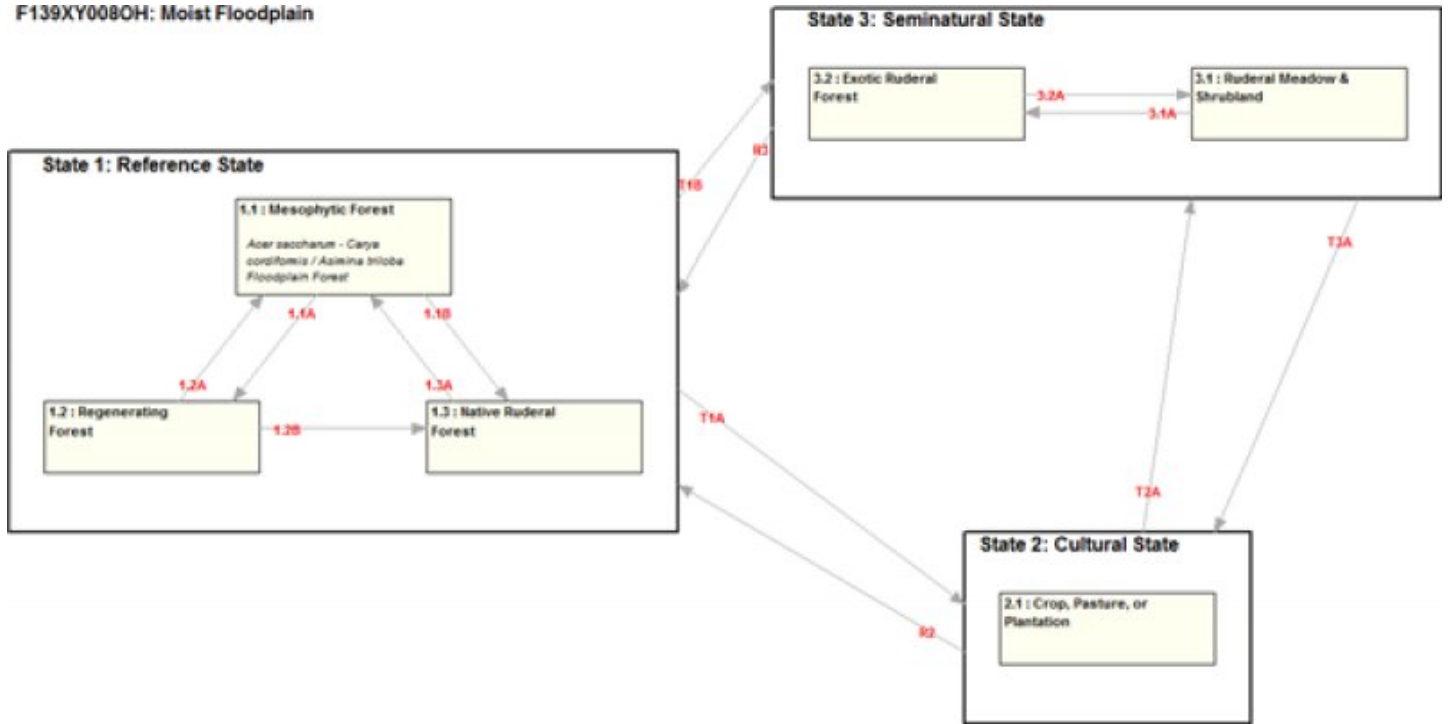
F139XY008OH: Moist Floodplain

State 3: Seminatural State

3.2 : Exotic Ruderal Forest

3.2A

3.1A

3.1 : Ruderal Meadow & Shrubland

R3

T1B

T3A

State 1: Reference State

1.1 : Mesophytic Forest

*Acer saccharum - Carya cordiformis / Asimina triloba Floodplain Forest*

1.1A

1.1B

1.2A

1.3A

1.2 : Regenerating Forest

1.2B

1.3 : Native Ruderal Forest

T1A

T2A

State 2: Cultural State

2.1 : Crop, Pasture, or Plantation

R2